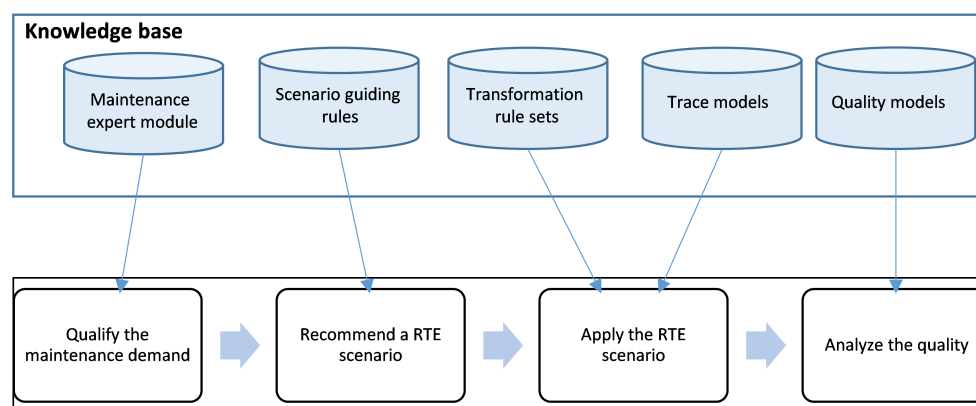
Knowledge base

Maintenance expert module

Scenario guiding rules

Transformation rule sets

Trace models

Quality models

Qualify the maintenance demand

Recommend a RTE scenario

Apply the RTE scenario

Analyze the quality